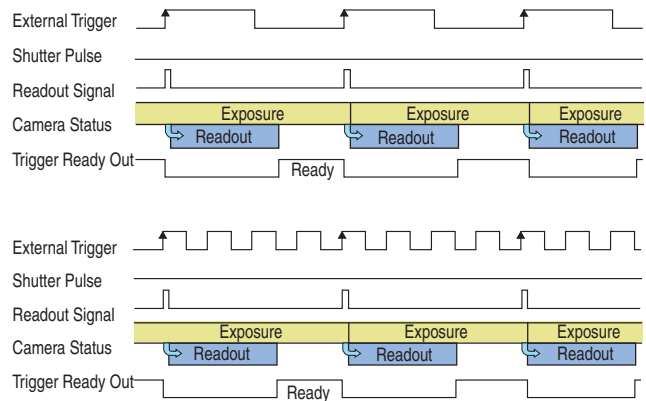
External Trigger
Shutter Pulse
Readout Signal
Camera Status
Exposure
Exposure
Exposure
Readout
Readout
Readout
Trigger Ready Out
Ready

External Trigger
Shutter Pulse
Readout Signal
Camera Status
Exposure
Exposure
Exposure
Readout
Readout
Readout
Trigger Ready Out
Ready